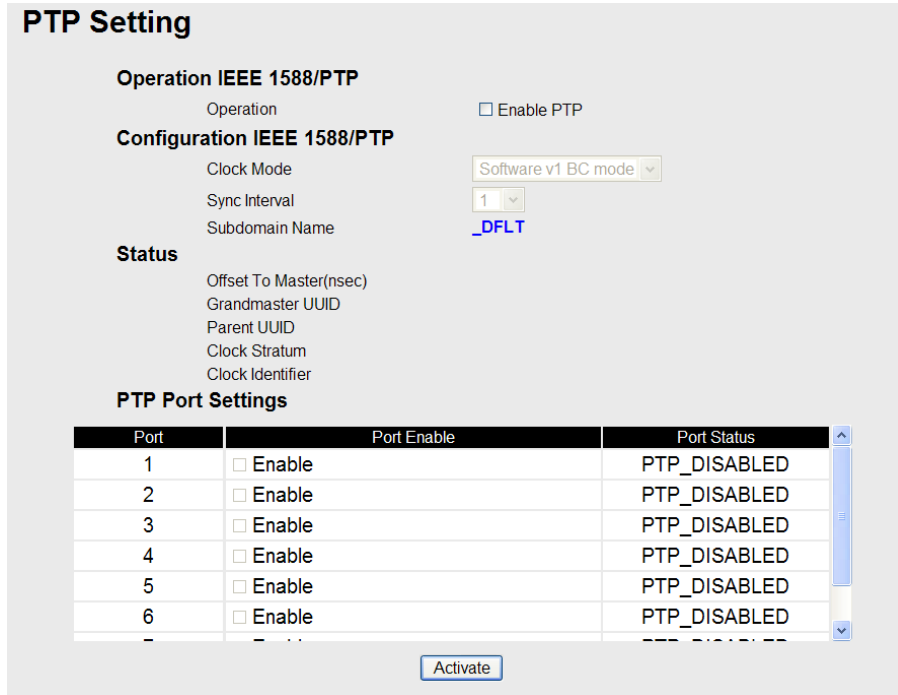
PTP Setting

Operation IEEE 1588/PTP

Operation ☐ Enable PTP

Configuration IEEE 1588/PTP

Clock Mode Software v1 BC mode

Sync Interval 1

Subdomain Name _DFLT

Status

Offset To Master(nsec)

Grandmaster UUID

Parent UUID

Clock Stratum

Clock Identifier

PTP Port Settings

| Port | Port Enable | Port Status |
|---|---|---|
| 1 | ☐ Enable | PTP_DISABLED |
| 2 | ☐ Enable | PTP_DISABLED |
| 3 | ☐ Enable | PTP_DISABLED |
| 4 | ☐ Enable | PTP_DISABLED |
| 5 | ☐ Enable | PTP_DISABLED |
| 6 | ☐ Enable | PTP_DISABLED |
| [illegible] | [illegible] | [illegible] |

Activate